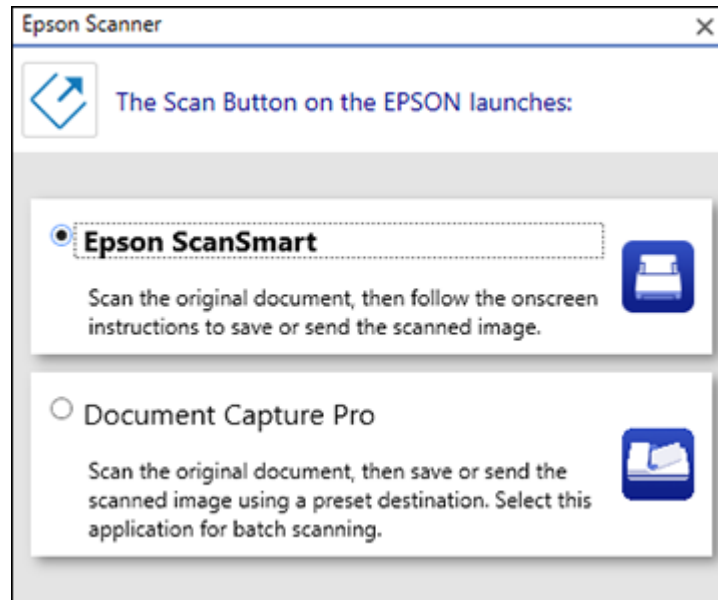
Epson Scanner

×

The Scan Button on the EPSON launches:

Epson ScanSmart

Scan the original document, then follow the onscreen instructions to save or send the scanned image.

Document Capture Pro

Scan the original document, then save or send the scanned image using a preset destination. Select this application for batch scanning.